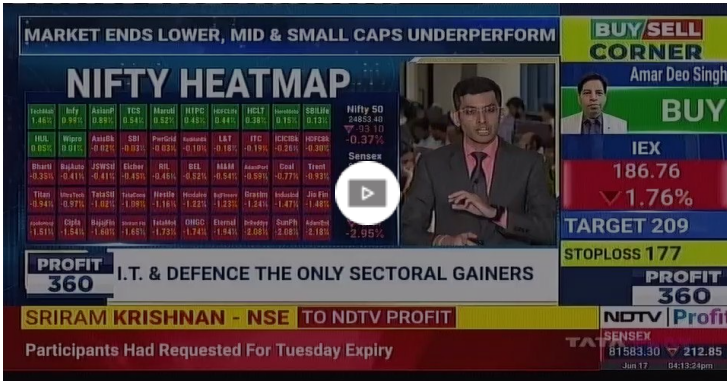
MARKET ENDS LOWER, MID & SMALL CAPS UNDERPERFORM

NIFTY HEATMAP

| TechMah 1.46% | Infy 0.99% | AsianP 0.89% | TCS 0.54% | Maruti 0.52% | NTPC 0.48% | HDFCLife 0.44% | HCLT 0.38% | HeroMoto 0.15% | SBILife 0.13% |
|---|---|---|---|---|---|---|---|---|---|
| HUL 0.05% | Wipro 0.01% | AxisBk -0.03% | SBI -0.03% | PowerGrid -0.08% | IndusInd -0.10% | L&T -0.18% | ITC -0.19% | ICICIBk -0.20% | HDFCBk -0.30% |
| Bharti -0.35% | BajAuto -0.41% | JSWStl -0.41% | Eicher -0.45% | RIL -0.46% | BEL -0.52% | M&M -0.54% | AdaniPort -0.54% | Coal -0.77% | Trent -0.93% |
| Titan -0.94% | UltraTech -0.97% | TataStl -1.02% | TataCons -1.09% | Nestle -1.16% | HindalcoInd -1.22% | BajFinserv -1.23% | Grasim -1.24% | IndusInd -1.47% | Jio Fin -1.48% |
| AdaniEnt -1.51% | Cipla -1.54% | BajajFin -1.60% | Kotak -1.65% | TataMot -1.73% | ONGC -1.74% | Eternal -1.94% | DrReddy -2.08% | SunPh -2.08% | AdaniEnt -2.28% |

Nifty 50
24853.40
▼ 93.10
-0.37%
Sensex
-2.95%

BUY SELL CORNER
Amar Deo Singh
BUY
IEX
186.76
▼1.76%
TARGET 209
STOPLOSS 177

PROFIT 360
I.T. & DEFENCE THE ONLY SECTORAL GAINERS

PROFIT 360

SRIRAM KRISHNAN - NSE TO NDTV PROFIT
Participants Had Requested For Tuesday Expiry

NDTV Profit
SENSEX
81583.30 ▼ 212.85
Jun 17 04:13:24pm